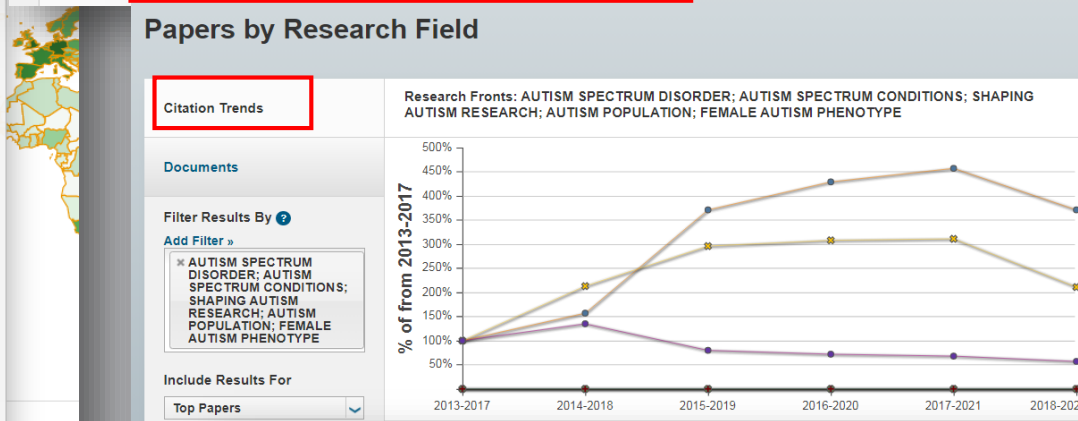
Papers by Research Field

Citation Trends

Documents

Filter Results By ?

Add Filter »

× AUTISM SPECTRUM DISORDER; AUTISM SPECTRUM CONDITIONS; SHAPING AUTISM RESEARCH; AUTISM POPULATION; FEMALE AUTISM PHENOTYPE

Include Results For

Top Papers

Research Fronts: AUTISM SPECTRUM DISORDER; AUTISM SPECTRUM CONDITIONS; SHAPING AUTISM RESEARCH; AUTISM POPULATION; FEMALE AUTISM PHENOTYPE

% of from 2013-2017

500%
450%
400%
350%
300%
250%
200%
150%
100%
50%

2013-2017
2014-2018
2015-2019
2016-2020
2017-2021
2018-202